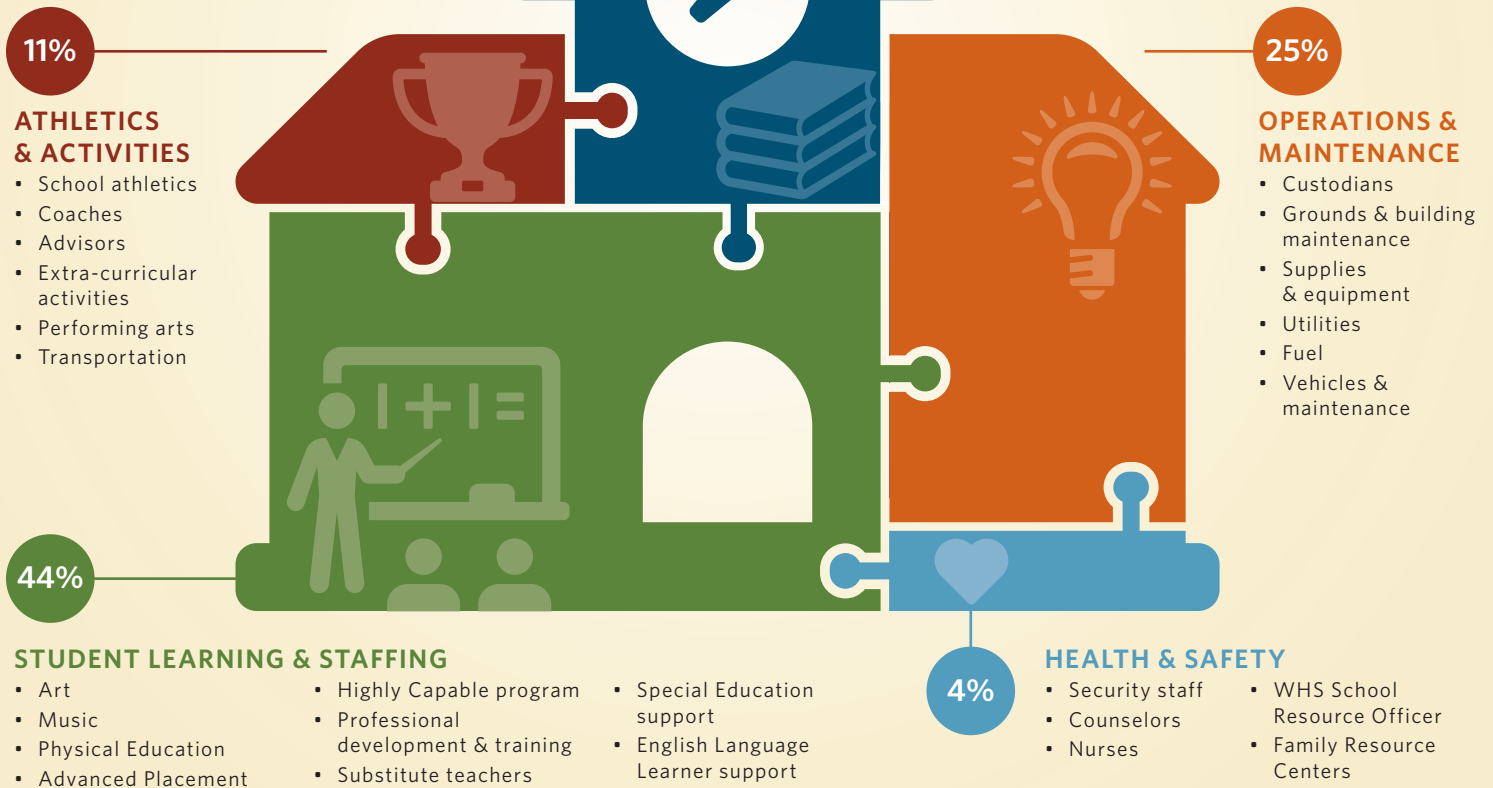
11%

ATHLETICS & ACTIVITIES
• School athletics
• Coaches
• Advisors
• Extra-curricular activities
• Performing arts
• Transportation

25%

OPERATIONS & MAINTENANCE
• Custodians
• Grounds & building maintenance
• Supplies & equipment
• Utilities
• Fuel
• Vehicles & maintenance

1+1=

44%

STUDENT LEARNING & STAFFING
• Art
• Music
• Physical Education
• Advanced Placement
• Highly Capable program
• Professional development & training
• Substitute teachers
• Special Education support
• English Language Learner support

4%

HEALTH & SAFETY
• Security staff
• Counselors
• Nurses
• WHS School Resource Officer
• Family Resource Centers